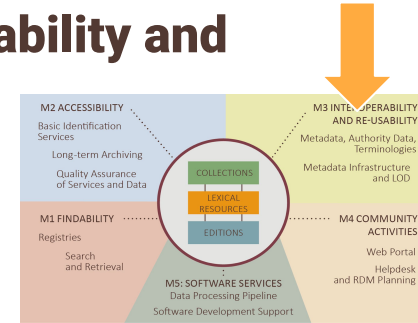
ability and

M2 ACCESSIBILITY
Basic Identification Services
Long-term Archiving
Quality Assurance of Services and Data

M3 INTEROPERABILITY AND RE-USABILITY
Metadata, Authority Data, Terminologies
Metadata Infrastructure and LOD

COLLECTIONS
LEXICAL RESOURCES
EDITIONS

M1 FINDABILITY
Registries
Search and Retrieval

M4 COMMUNITY ACTIVITIES
Web Portal
Helpdesk and RDM Planning

M5: SOFTWARE SERVICES
Data Processing Pipeline
Software Development Support